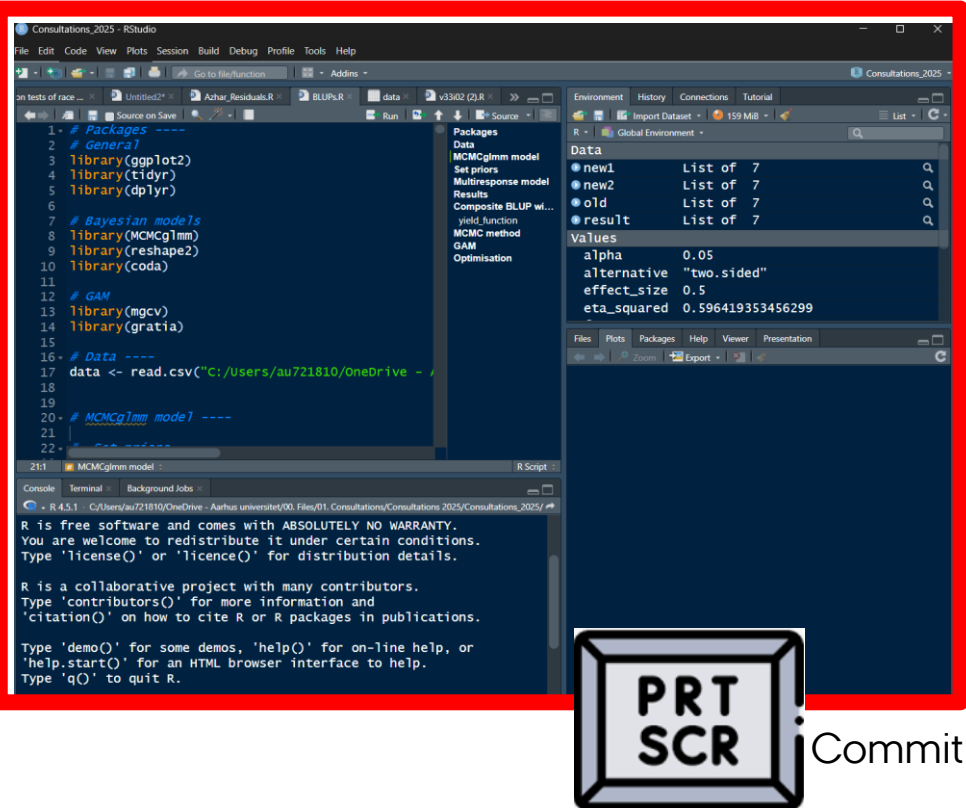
Consultations_2025 - RStudio

File Edit Code View Plots Session Build Debug Profile Tools Help

Go to file/function Addins

Consultations_2025

on tests of race ... Untitled2* Azhar_Residuals.R BLUPs.R data v33i02 (2).R

Source on Save Run Source

1 # Packages ----
2 # General
3 library(ggplot2)
4 library(tidyr)
5 library(dplyr)
6
7 # Bayesian models
8 library(MCMCglmm)
9 library(reshape2)
10 library(coda)
11
12 # GAM
13 library(mgcv)
14 library(gratia)
15
16 # Data ----
17 data <- read.csv("C:/Users/au721810/OneDrive - A
18
19
20 # MCMCglmm model ----
21
22 # Set priors

Packages
Data
MCMCglmm model
Set priors
Multiresponse model
Results
Composite BLUP wi...
yield_function
MCMC method
GAM
Optimisation

21:1 MCMCglmm model R Script

Environment History Connections Tutorial

Import Dataset 159 MiB List

R Global Environment

Data
new1 List of 7
new2 List of 7
old List of 7
result List of 7
Values
alpha 0.05
alternative "two.sided"
effect_size 0.5
eta_squared 0.596419353456299

Files Plots Packages Help Viewer Presentation

Zoom Export

Console Terminal Background Jobs

R 4.5.1 · C:/Users/au721810/OneDrive - Aarhus universitet/00. Files/01. Consultations/Consultations 2025/Consultations_2025/

R is free software and comes with ABSOLUTELY NO WARRANTY.
You are welcome to redistribute it under certain conditions.
Type 'license()' or 'licence()' for distribution details.

R is a collaborative project with many contributors.
Type 'contributors()' for more information and
'citation()' on how to cite R or R packages in publications.

Type 'demo()' for some demos, 'help()' for on-line help, or
'help.start()' for an HTML browser interface to help.
Type 'q()' to quit R.

PRT SCR

Commit